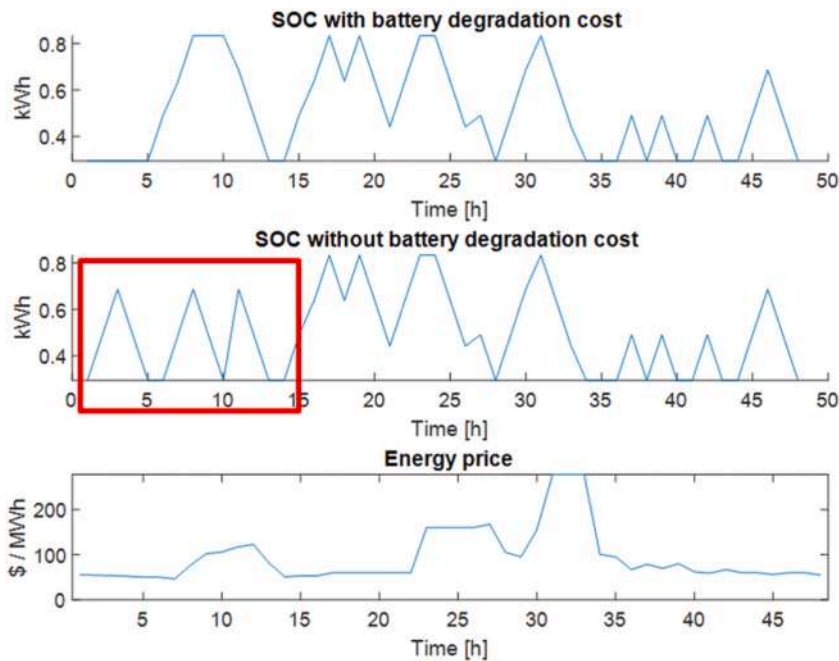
SOC with battery degradation cost

kWh

0.8
0.6
0.4

0 5 10 15 20 25 30 35 40 45 50

Time [h]

SOC without battery degradation cost

kWh

0.8
0.6
0.4

0 5 10 15 20 25 30 35 40 45 50

Time [h]

Energy price

$ / MWh

200
100
0

5 10 15 20 25 30 35 40 45

Time [h]